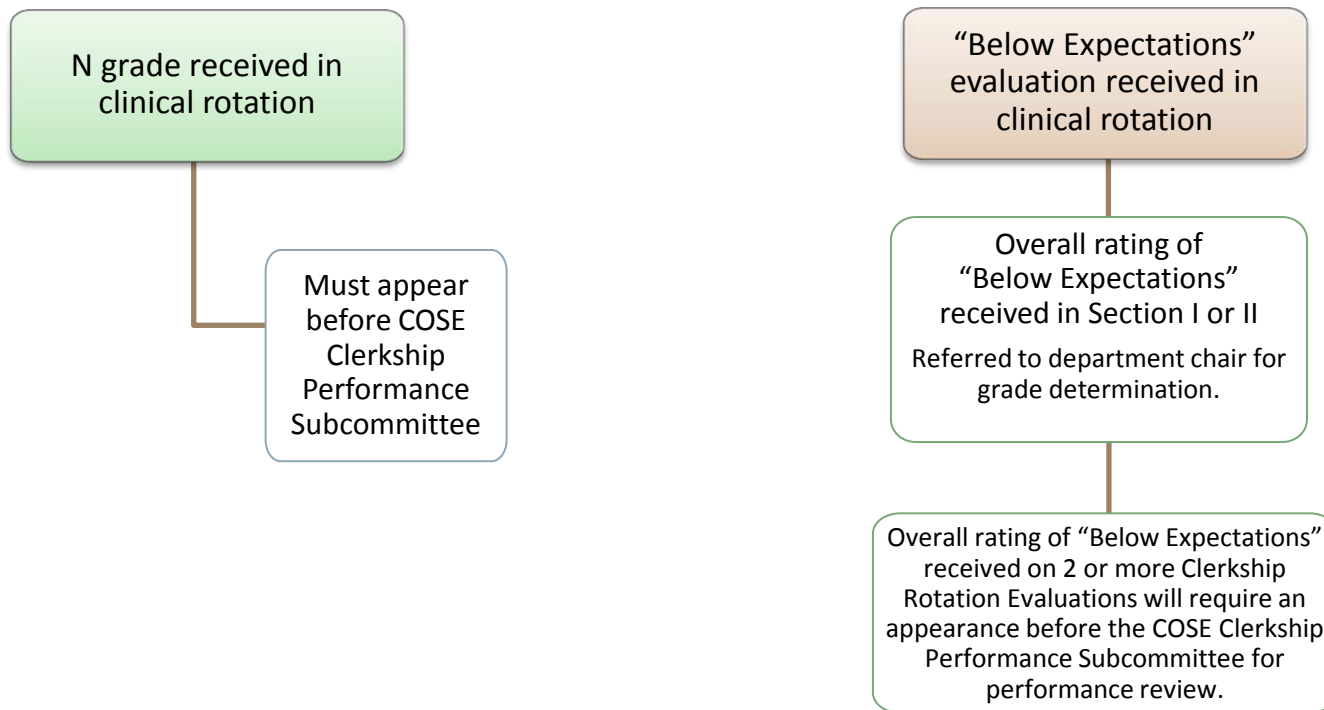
N grade received in clinical rotation

Must appear before COSE Clerkship Performance Subcommittee

“Below Expectations” evaluation received in clinical rotation

Overall rating of “Below Expectations” received in Section I or II

Referred to department chair for grade determination.

Overall rating of “Below Expectations” received on 2 or more Clerkship Rotation Evaluations will require an appearance before the COSE Clerkship Performance Subcommittee for performance review.